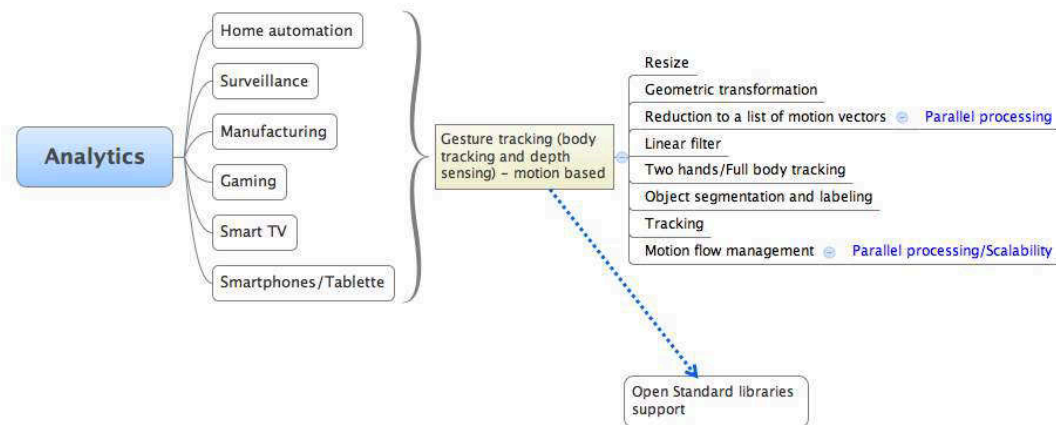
Analytics

Home automation

Surveillance

Manufacturing

Gaming

Smart TV

Smartphones/Tablette

Gesture tracking (body tracking and depth sensing) – motion based

Resize

Geometric transformation

Reduction to a list of motion vectors

Parallel processing

Linear filter

Two hands/Full body tracking

Object segmentation and labeling

Tracking

Motion flow management

Parallel processing/Scalability

Open Standard libraries support